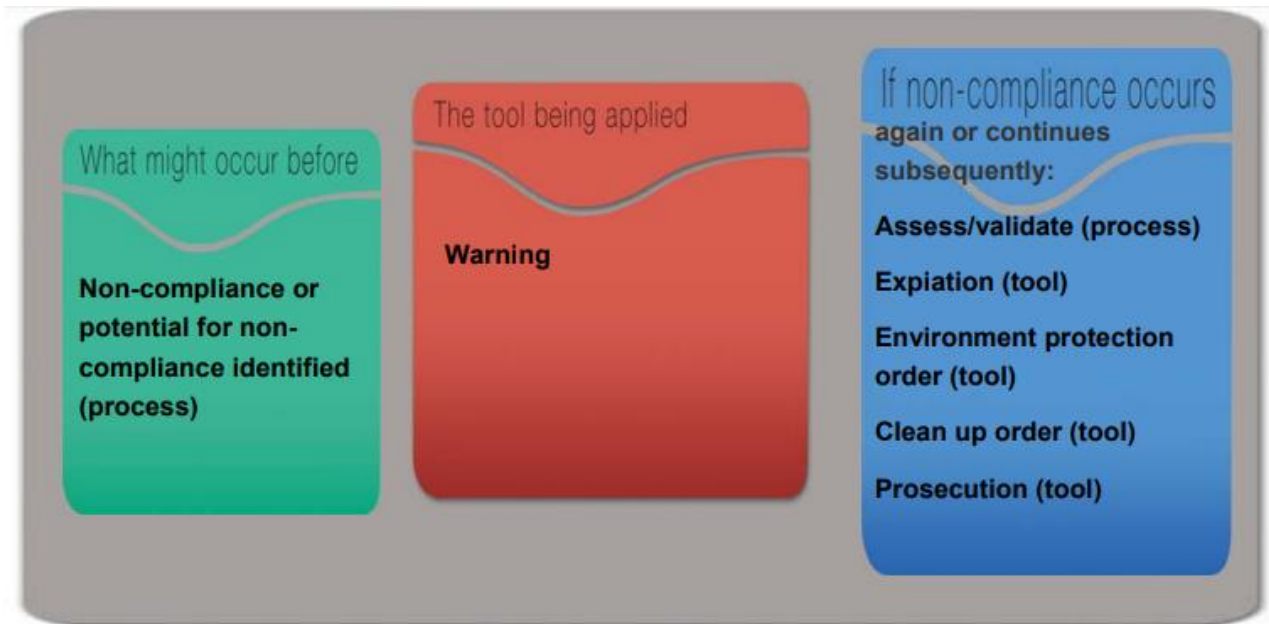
What might occur before

Non-compliance or potential for non-compliance identified (process)

The tool being applied

Warning

If non-compliance occurs again or continues subsequently:

Assess/validate (process)

Expiation (tool)

Environment protection order (tool)

Clean up order (tool)

Prosecution (tool)